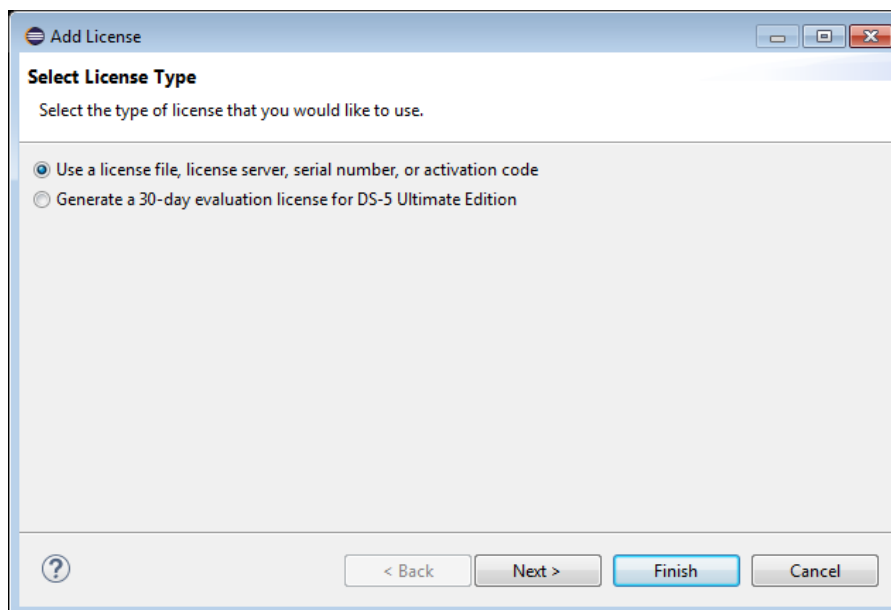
Add License

Select License Type

Select the type of license that you would like to use.

Use a license file, license server, serial number, or activation code
Generate a 30-day evaluation license for DS-5 Ultimate Edition

?

< Back
Next >
Finish
Cancel